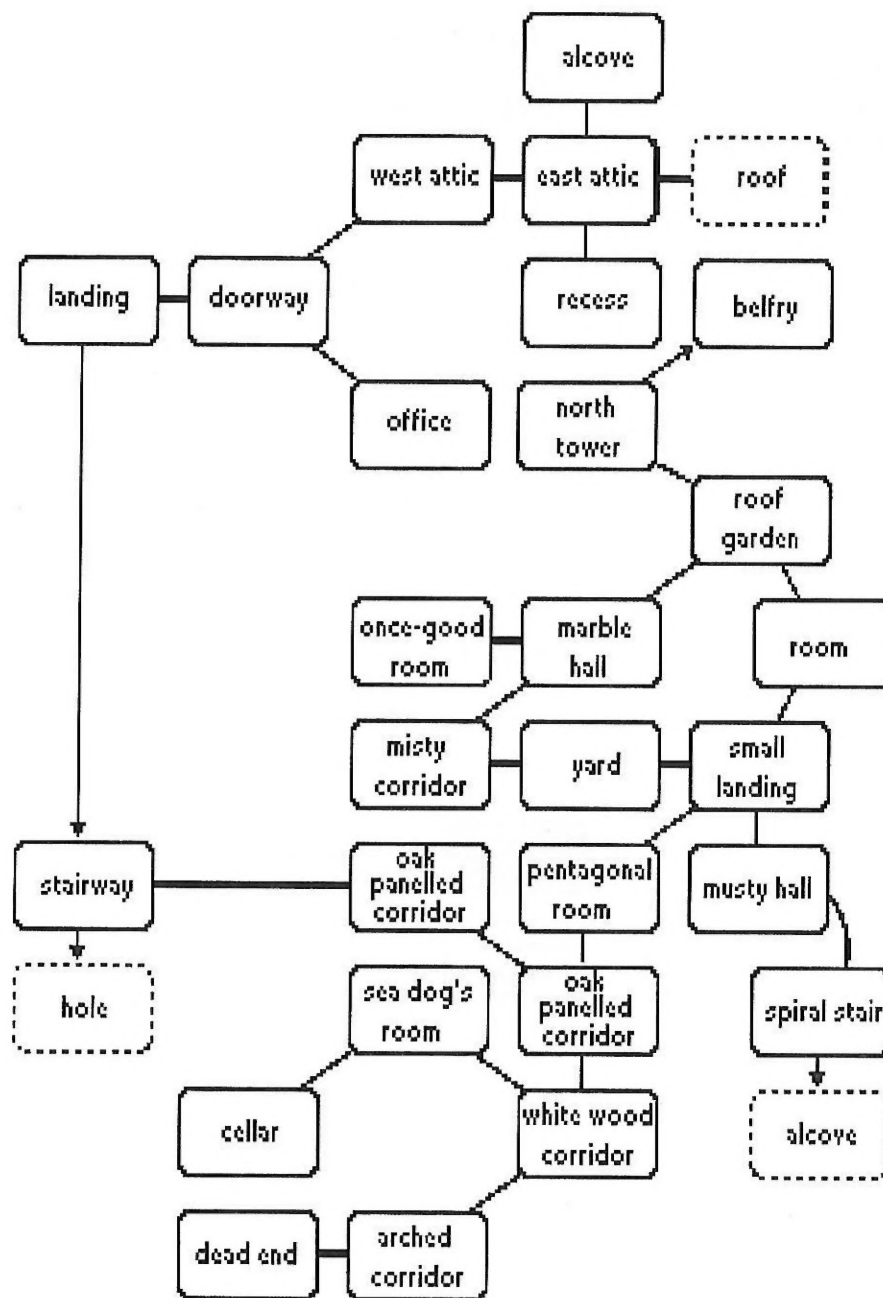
alcove

west attic

east attic

roof

landing

doorway

recess

belfry

office

north tower

roof garden

once-good room

marble hall

room

misty corridor

yard

small landing

stairway

oak panelled corridor

pentagonal room

musty hall

hole

sea dog's room

oak panelled corridor

spiral stair

cellar

white wood corridor

alcove

dead end

arched corridor